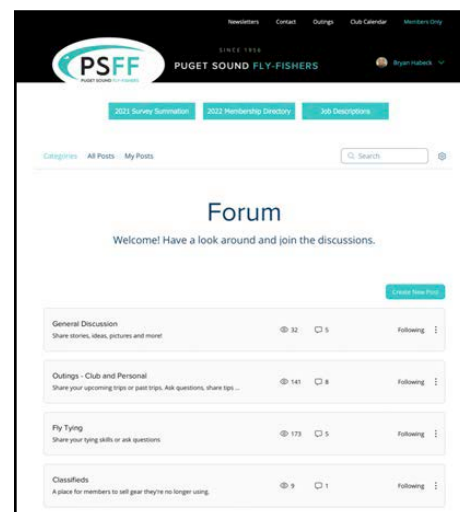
Newsletters Contact Outings Club Calendar Members Only

PSFF PUGET SOUND FLY-FISHERS

SINCE 1956

PUGET SOUND FLY-FISHERS

Bryan Habeck

2021 Survey Summation 2022 Membership Directory Job Descriptions

Categories All Posts My Posts

Search

Forum

Welcome! Have a look around and join the discussions.

Create New Post

General Discussion
Share stories, ideas, pictures and more!
32 5 Following

Outings - Club and Personal
Share your upcoming trips or past trips. Ask questions, share tips ...
141 8 Following

Fly Tying
Share your tying skills or ask questions
173 5 Following

Classifieds
A place for members to sell gear they're no longer using.
9 1 Following